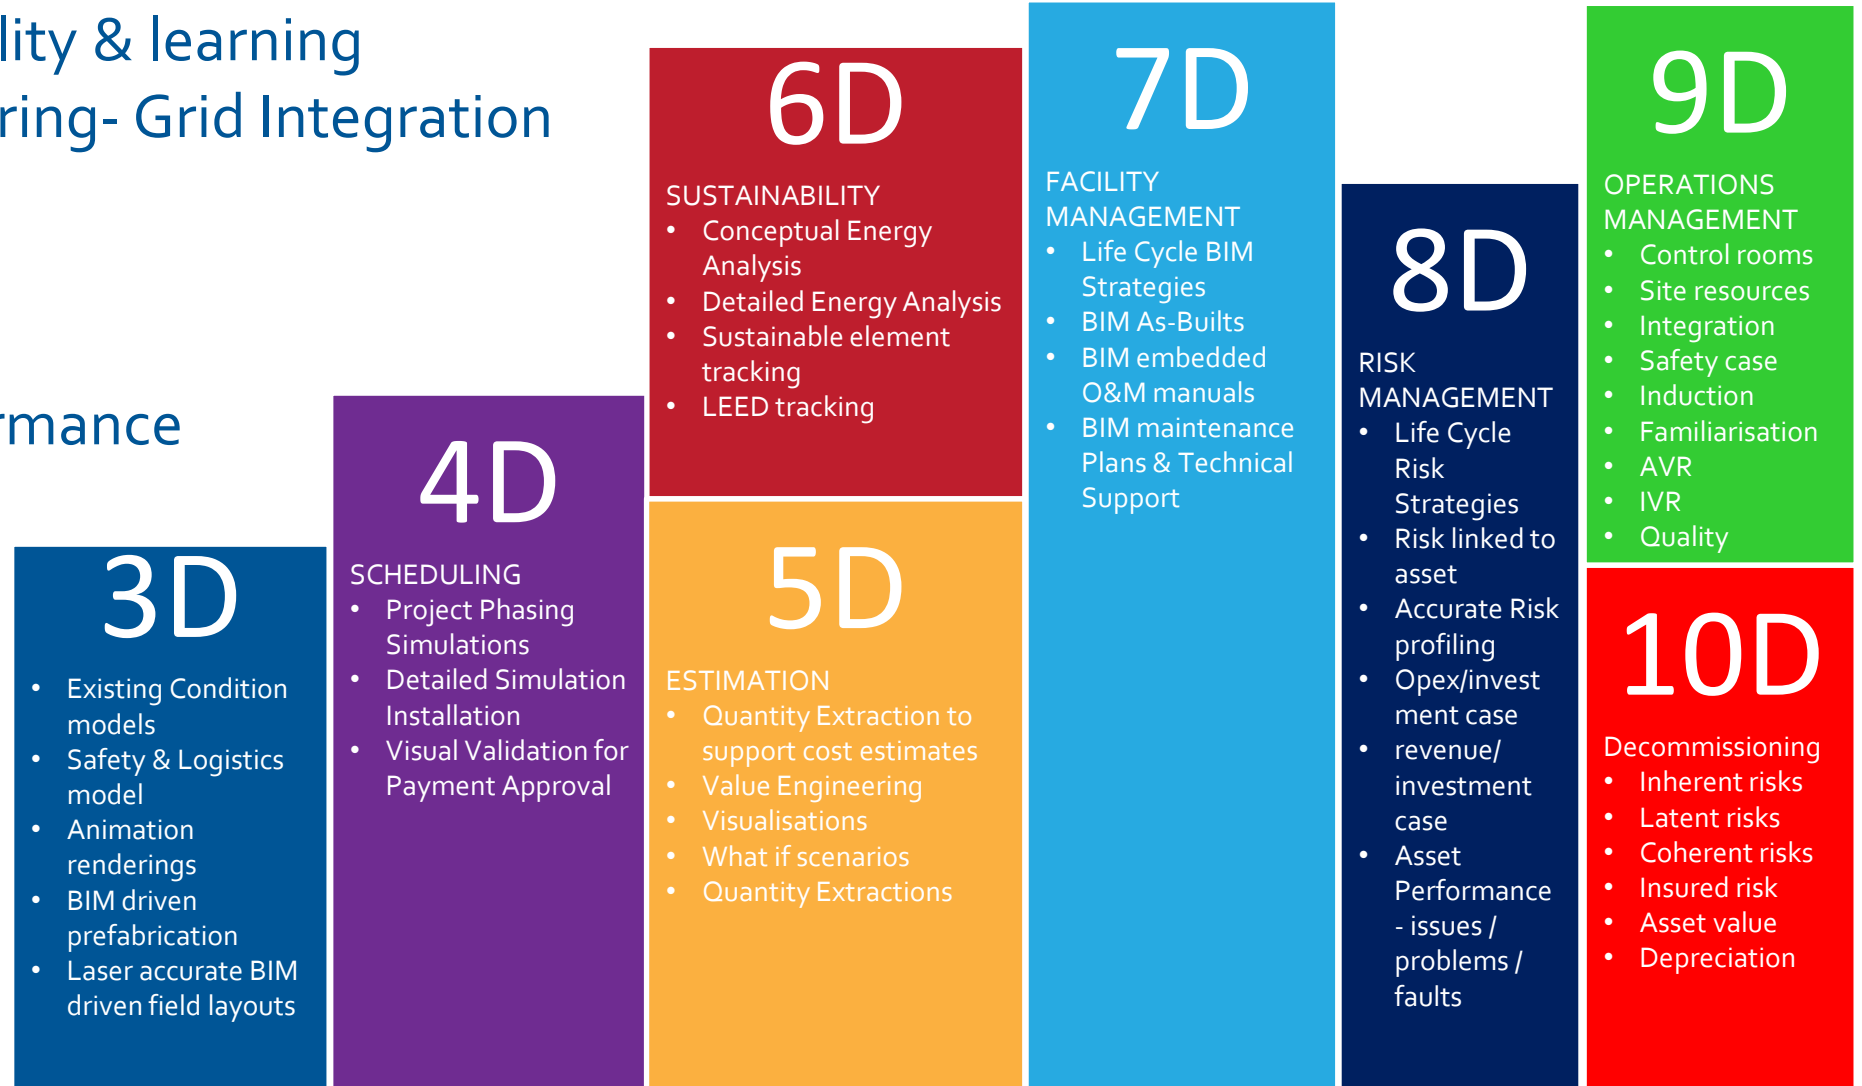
lity & learning
ring- Grid Integration

rmance

3D

- Existing Condition models
- Safety & Logistics model
- Animation renderings
- BIM driven prefabrication
- Laser accurate BIM driven field layouts

4D

SCHEDULING
- Project Phasing Simulations
- Detailed Simulation Installation
- Visual Validation for Payment Approval

6D

SUSTAINABILITY
- Conceptual Energy Analysis
- Detailed Energy Analysis
- Sustainable element tracking
- LEED tracking

5D

ESTIMATION
- Quantity Extraction to support cost estimates
- Value Engineering
- Visualisations
- What if scenarios
- Quantity Extractions

7D

FACILITY MANAGEMENT
- Life Cycle BIM Strategies
- BIM As-Builts
- BIM embedded O&M manuals
- BIM maintenance Plans & Technical Support

8D

RISK MANAGEMENT
- Life Cycle Risk Strategies
- Risk linked to asset
- Accurate Risk profiling
- Opex/investment case
- revenue/ investment case
- Asset Performance - issues / problems / faults

9D

OPERATIONS MANAGEMENT
- Control rooms
- Site resources
- Integration
- Safety case
- Induction
- Familiarisation
- AVR
- IVR
- Quality

10D

Decommissioning
- Inherent risks
- Latent risks
- Coherent risks
- Insured risk
- Asset value
- Depreciation